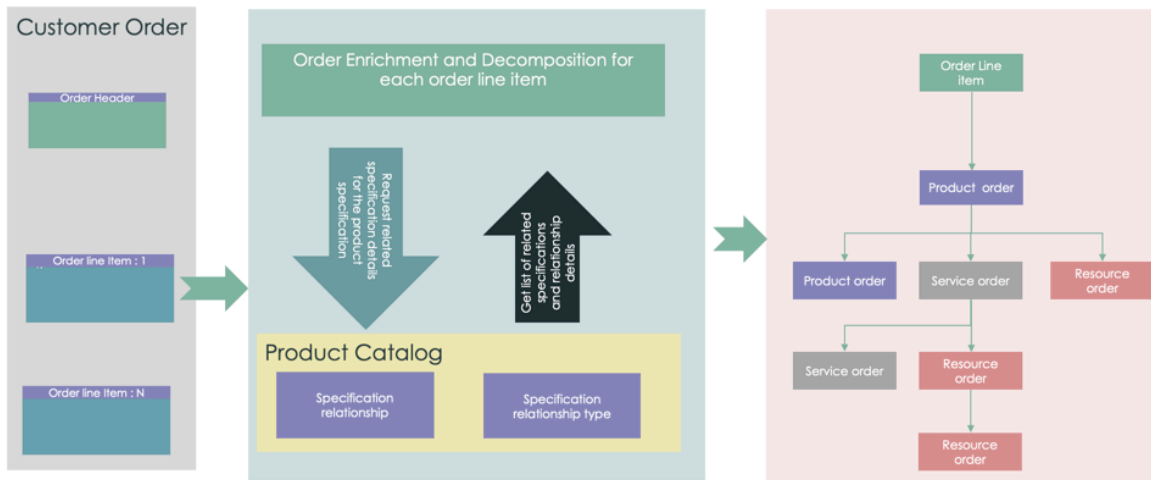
Customer Order

Order Header

Order line Item : 1

Order line Item : N

Order Enrichment and Decomposition for each order line item

Request related specification details for the product specification

Get list of related specifications and relationship details

Product Catalog

Specification relationship

Specification relationship type

Order Line item

Product order

Product order

Service order

Resource order

Service order

Resource order

Resource order